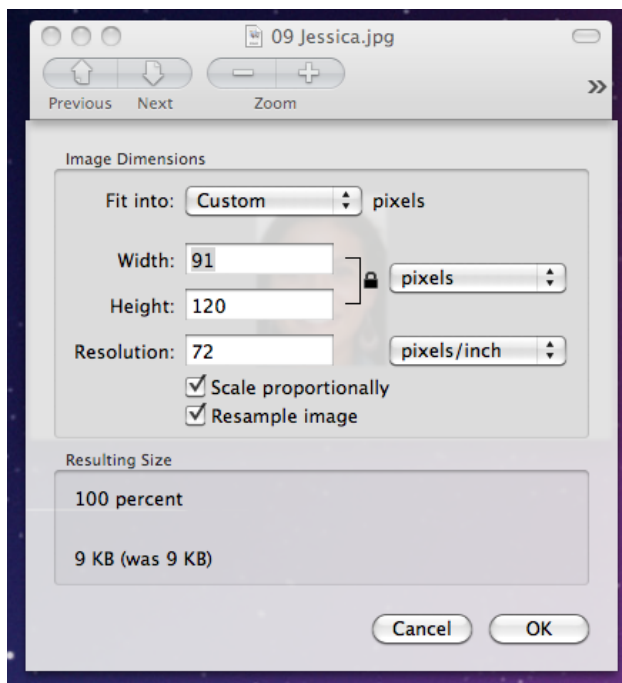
09 Jessica.jpg

Previous Next Zoom

Image Dimensions

Fit into: Custom pixels

Width: 91

Height: 120

pixels

Resolution: 72

pixels/inch

Scale proportionally

Resample image

Resulting Size

100 percent

9 KB (was 9 KB)

Cancel OK